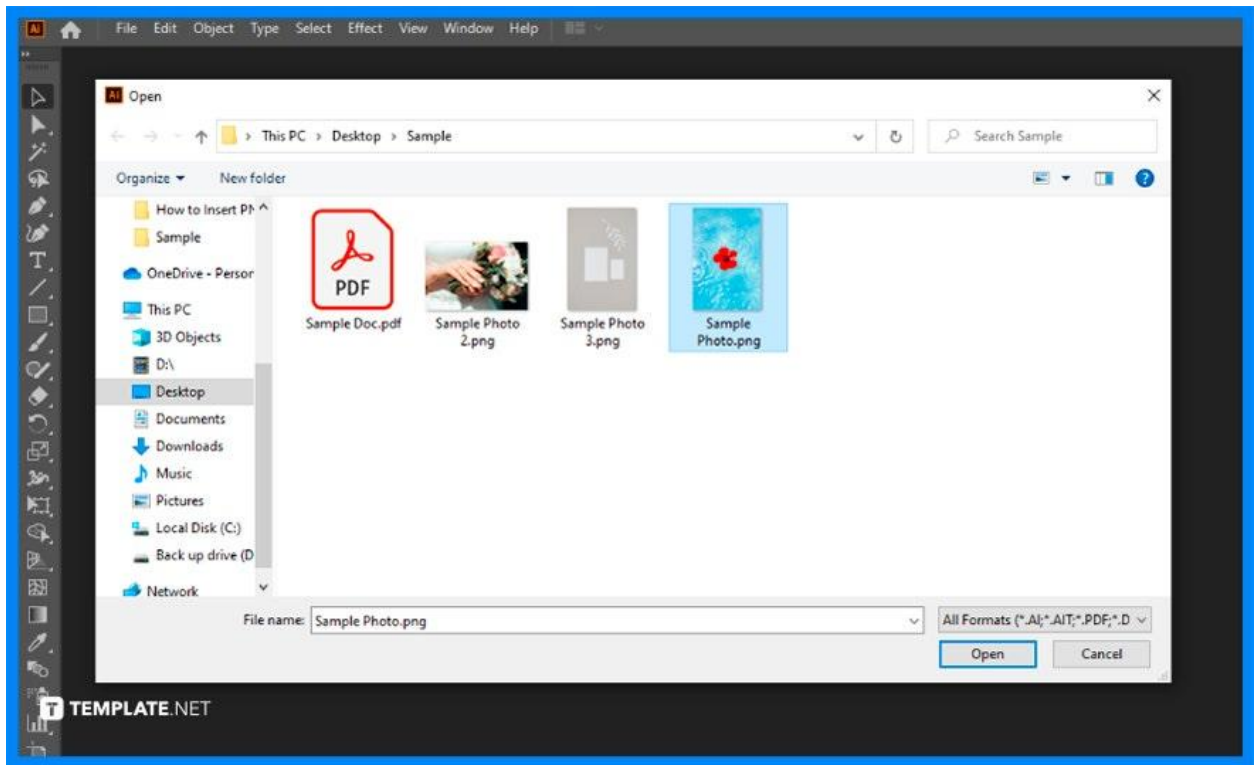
Ai File Edit Object Type Select Effect View Window Help

Ai Open

This PC › Desktop › Sample

Search Sample

Organize ▾ New folder

How to Insert PN
Sample
OneDrive - Persor
This PC
3D Objects
D:\
Desktop
Documents
Downloads
Music
Pictures
Local Disk (C:)
Back up drive (D
Network

PDF
Sample Doc.pdf
Sample Photo 2.png
Sample Photo 3.png
Sample Photo.png

File name: Sample Photo.png
All Formats (*.AI;*.AIT;*.PDF;*.D
Open
Cancel

TEMPLATE.NET